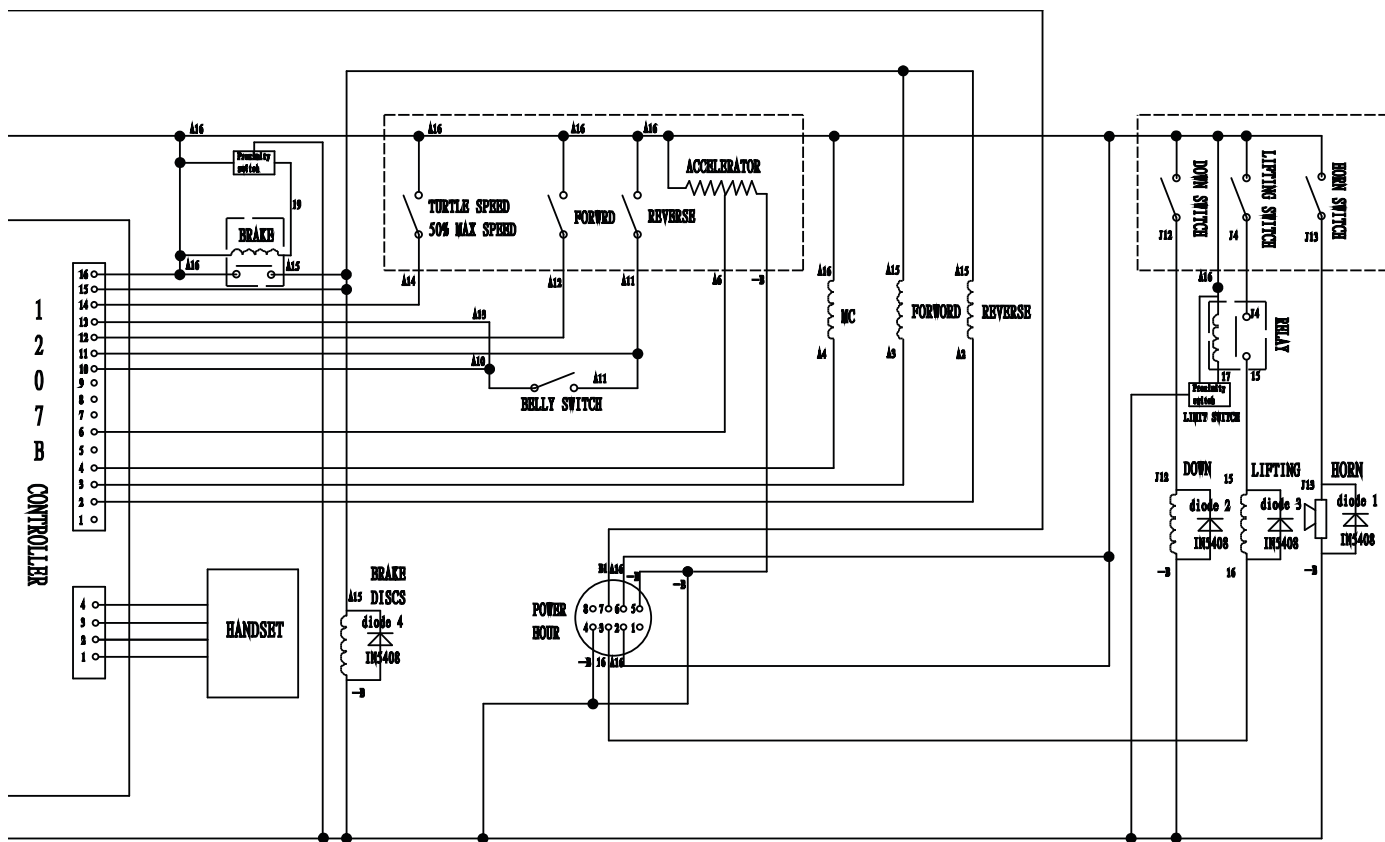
A16
Proximity switch
19
BRAKE
A16
A15
A16
TURTLE SPEED
50% MAX SPEED
A14
A16
FORWRD
A12
A16
REVERSE
A11
ACCELERATOR
A6
-B
A16
MC
A4
A15
FORWORD
A3
A15
REVERSE
A2
DOWN SWITCH
J12
LIFTING SWITCH
J4
HORN SWITCH
J13
A16
J4
RELAY
17
15
Proximity switch
LIMIT SWITCH
1
2
0
7
B
CONTROLLER
16
15
14
13
12
11
10
9
8
7
6
5
4
3
2
1
A13
A10
A11
BELLY SWITCH
4
3
2
1
HANDSET
BRAKE
DISCS
A15
diode 4
IN5408
-B
POWER
HOUR
B1
A16
-B
-B
8
7
6
5
4
3
2
1
-B
16
A16
J12
DOWN
diode 2
IN5408
-B
15
LIFTING
diode 3
IN5408
16
J13
HORN
diode 1
IN5408
-B